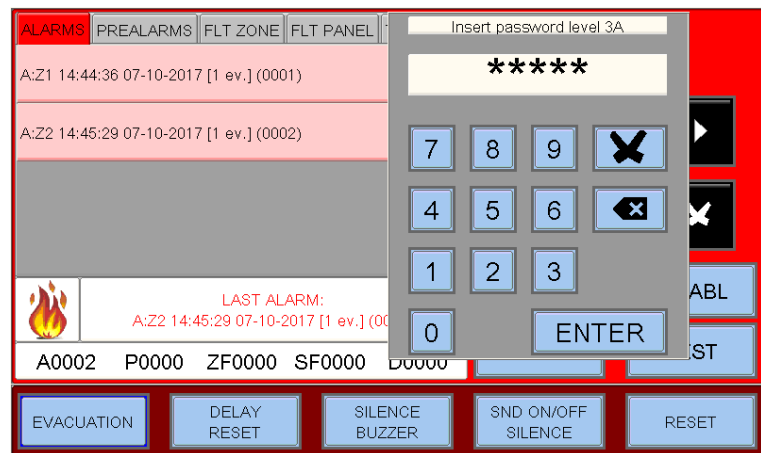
ALARMS PREALARMS FLT ZONE FLT PANEL

A:Z1 14:44:36 07-10-2017 [1 ev.] (0001)

A:Z2 14:45:29 07-10-2017 [1 ev.] (0002)

LAST ALARM:
A:Z2 14:45:29 07-10-2017 [1 ev.] (00

A0002 P0000 ZF0000 SF0000 D0000

Insert password level 3A

*****

7 8 9
4 5 6
1 2 3
0 ENTER

ABL

ST

EVACUATION

DELAY RESET

SILENCE BUZZER

SND ON/OFF SILENCE

RESET